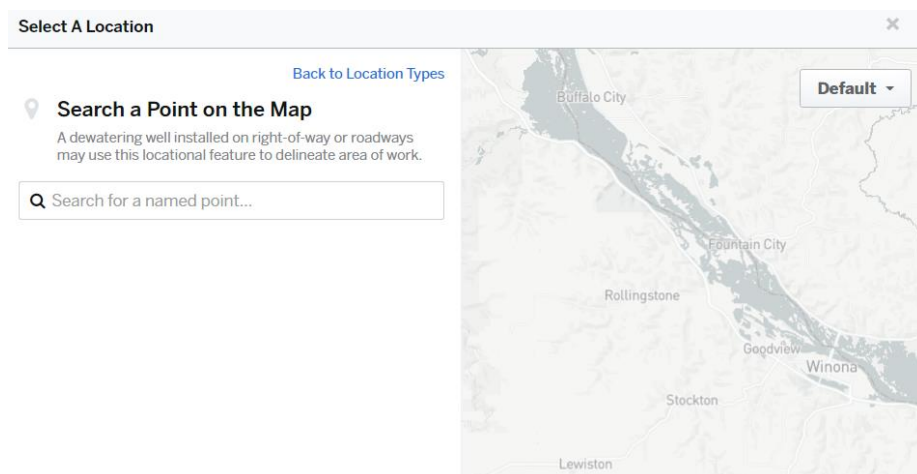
Select A Location

×

Back to Location Types

Search a Point on the Map

A dewatering well installed on right-of-way or roadways may use this locational feature to delineate area of work.

Search for a named point...

Default

Buffalo City

Fountain City

Rollingstone

Goodview

Winona

Stockton

Lewiston